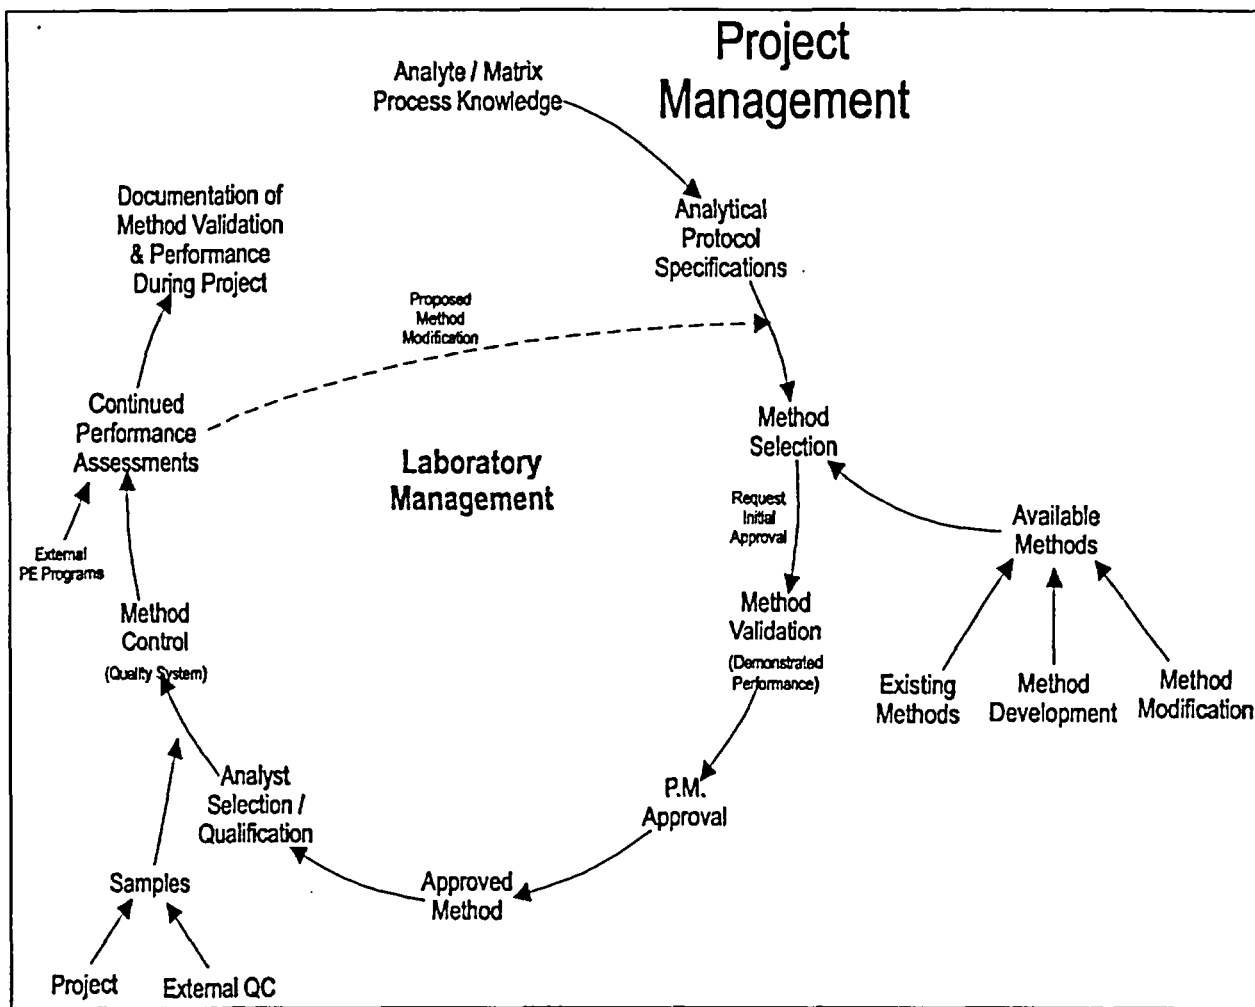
Project Management

Analyte / Matrix Process Knowledge

Analytical Protocol Specifications

Documentation of Method Validation & Performance During Project

Proposed Method Modification

Continued Performance Assessments

Laboratory Management

Method Selection

Request Initial Approval

Available Methods

External PE Programs

Method Control (Quality System)

Method Validation (Demonstrated Performance)

Existing Methods

Method Development

Method Modification

Analyst Selection / Qualification

P.M. Approval

Samples

Approved Method

Project

External QC